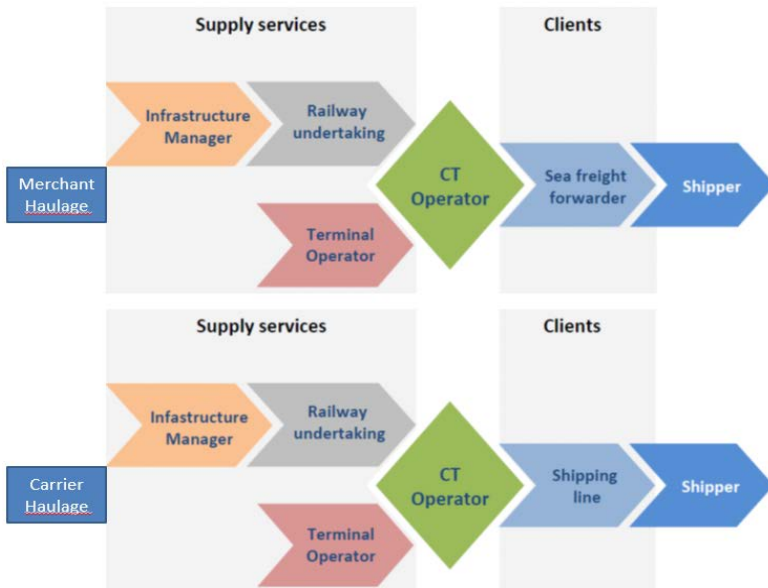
Supply services

Clients

Infrastructure Manager

Railway undertaking

Merchant Haulage

CT Operator

Sea freight forwarder

Shipper

Terminal Operator

Supply services

Clients

Infastructure Manager

Railway undertaking

Carrier Haulage

CT Operator

Shipping line

Shipper

Terminal Operator